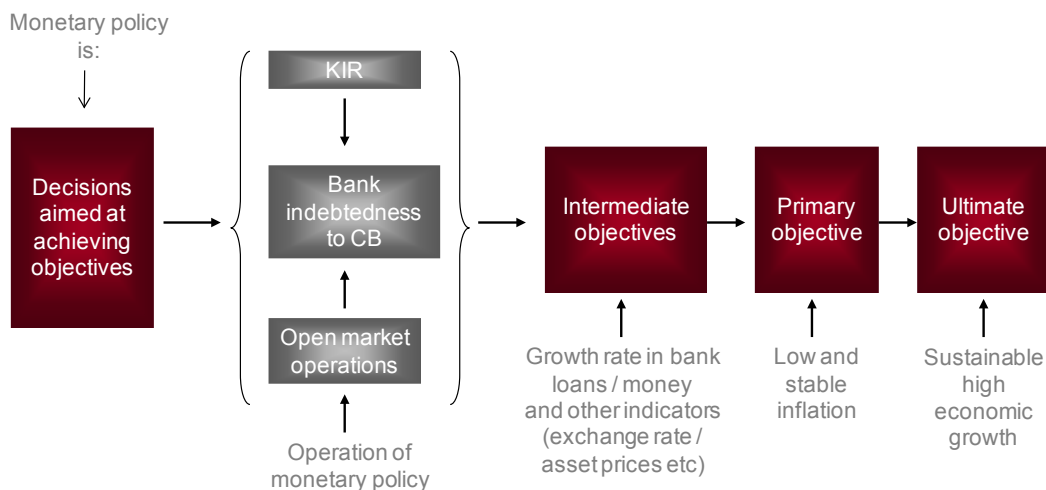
Monetary policy is:

Decisions aimed at achieving objectives

KIR

Bank indebtedness to CB

Open market operations

Operation of monetary policy

Intermediate objectives

Growth rate in bank loans / money and other indicators (exchange rate / asset prices etc)

Primary objective

Low and stable inflation

Ultimate objective

Sustainable high economic growth